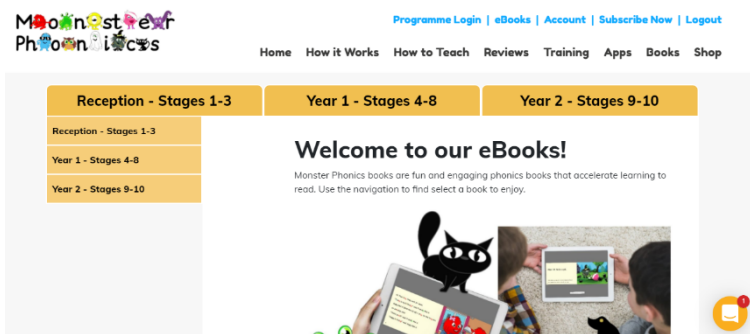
Monster Phonics

Programme Login | eBooks | Account | Subscribe Now | Logout

Home How it Works How to Teach Reviews Training Apps Books Shop

Reception - Stages 1-3 Year 1 - Stages 4-8 Year 2 - Stages 9-10

Reception - Stages 1-3
Year 1 - Stages 4-8
Year 2 - Stages 9-10

Welcome to our eBooks!

Monster Phonics books are fun and engaging phonics books that accelerate learning to read. Use the navigation to find select a book to enjoy.

1